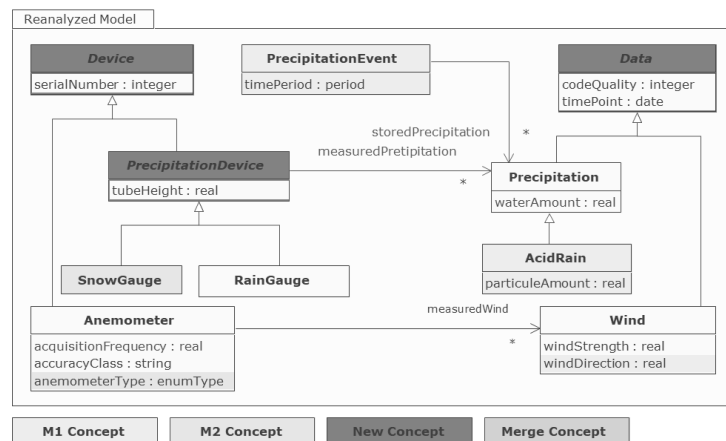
Reanalyzed Model

Device
serialNumber : integer

PrecipitationEvent
timePeriod : period

Data
codeQuality : integer
timePoint : date

storedPrecipitation
measuredPretipitation

*

*

PrecipitationDevice
tubeHeight : real

Precipitation
waterAmount : real

AcidRain
particuleAmount : real

SnowGauge

RainGauge

measuredWind

Anemometer
acquisitionFrequency : real
accuracyClass : string
anemometerType : enumType

*

Wind
windStrength : real
windDirection : real

M1 Concept
M2 Concept
New Concept
Merge Concept